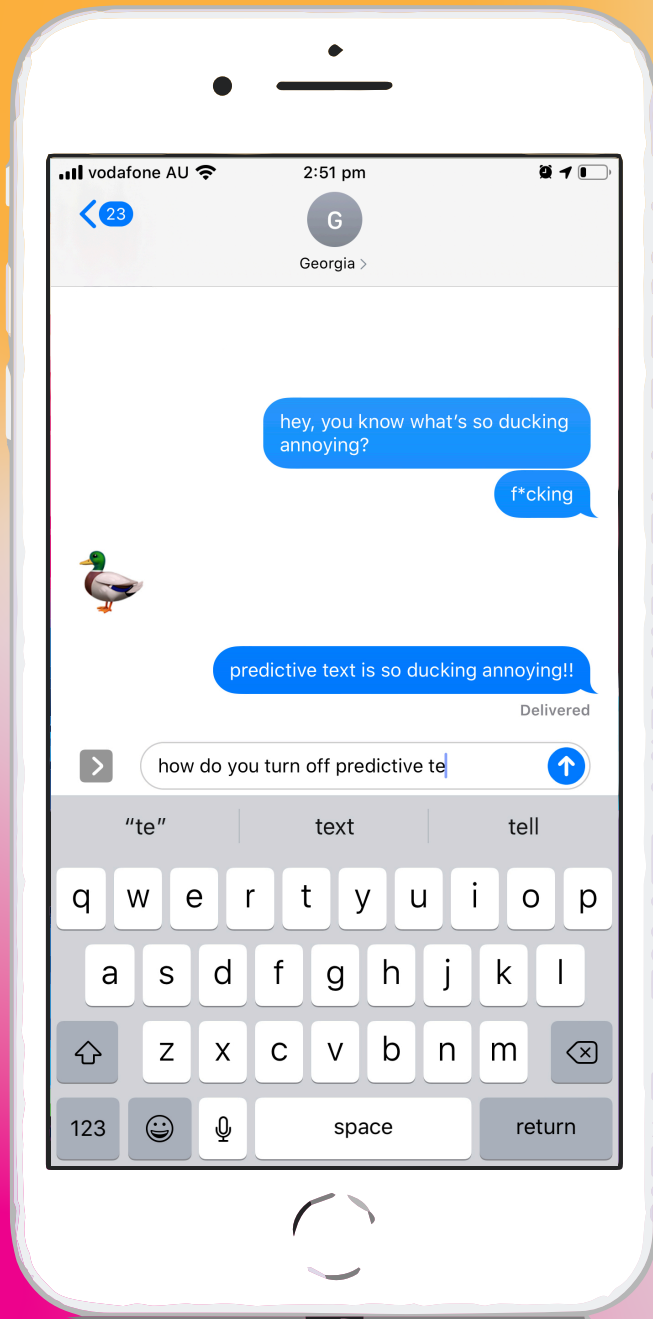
vodafone AU 2:51 pm

23

G
Georgia >

hey, you know what's so ducking annoying?

f*cking

predictive text is so ducking annoying!!

Delivered

how do you turn off predictive te

"te" | text | tell

q w e r t y u i o p
a s d f g h j k l
z x c v b n m
123 space return